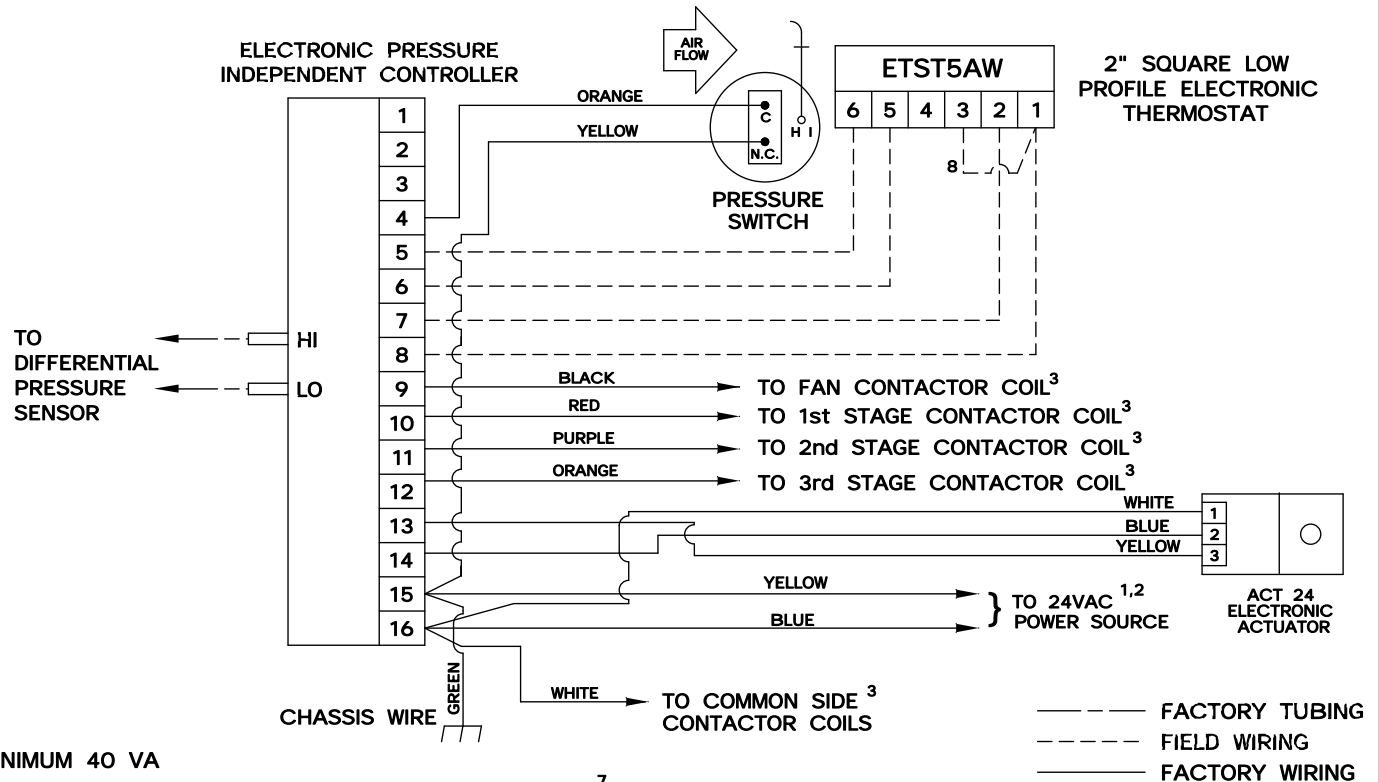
ELECTRONIC PRESSURE INDEPENDENT CONTROLLER

AIR FLOW

ETST5AW

2" SQUARE LOW PROFILE ELECTRONIC THERMOSTAT

6 5 4 3 2 1

8

ORANGE

YELLOW

C

N.C.

H I

PRESSURE SWITCH

1
2
3
4
5
6
7
8
9
10
11
12
13
14
15
16

TO DIFFERENTIAL PRESSURE SENSOR

HI

LO

BLACK → TO FAN CONTACTOR COIL$^3$

RED → TO 1st STAGE CONTACTOR COIL$^3$

PURPLE → TO 2nd STAGE CONTACTOR COIL$^3$

ORANGE → TO 3rd STAGE CONTACTOR COIL$^3$

WHITE 1

BLUE 2

YELLOW 3

ACT 24 ELECTRONIC ACTUATOR

YELLOW

BLUE

TO 24VAC$^{1,2}$ POWER SOURCE

GREEN

CHASSIS WIRE

WHITE → TO COMMON SIDE $^3$ CONTACTOR COILS

FACTORY TUBING

FIELD WIRING

FACTORY WIRING

NIMUM 40 VA

7